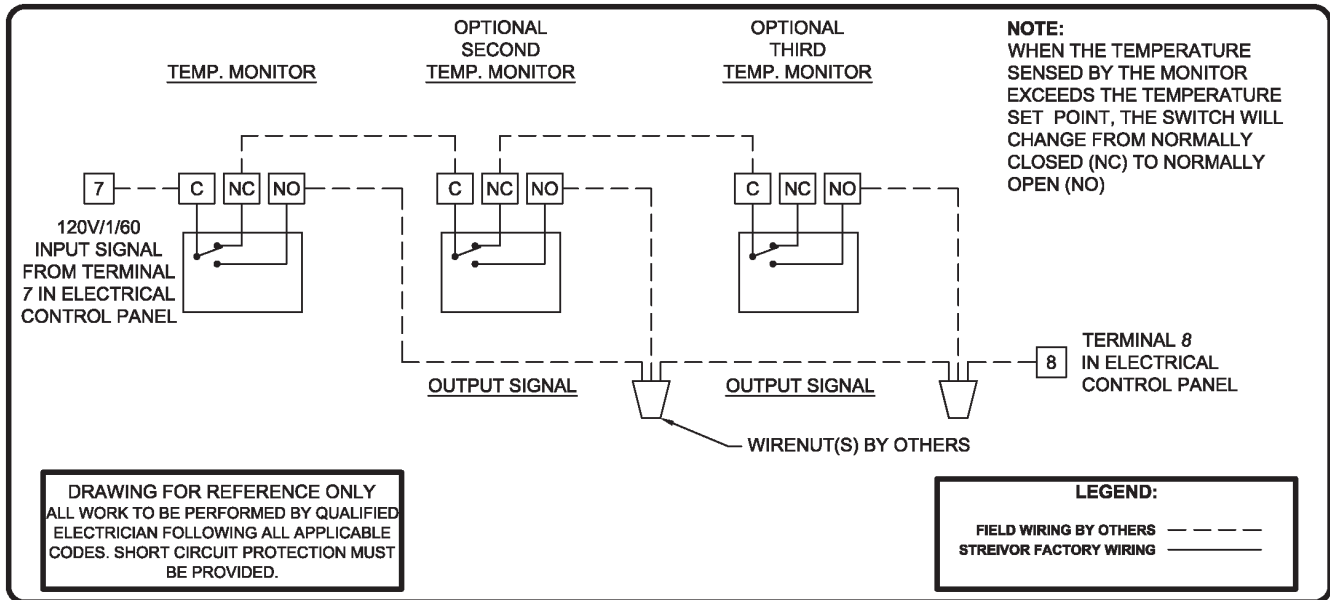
TEMP. MONITOR

OPTIONAL
SECOND
TEMP. MONITOR

OPTIONAL
THIRD
TEMP. MONITOR

NOTE:
WHEN THE TEMPERATURE SENSED BY THE MONITOR EXCEEDS THE TEMPERATURE SET POINT, THE SWITCH WILL CHANGE FROM NORMALLY CLOSED (NC) TO NORMALLY OPEN (NO)

7

C NC NO

C NC NO

C NC NO

120V/1/60
INPUT SIGNAL FROM TERMINAL 7 IN ELECTRICAL CONTROL PANEL

TERMINAL 8
IN ELECTRICAL CONTROL PANEL

8

OUTPUT SIGNAL

OUTPUT SIGNAL

WIRENUT(S) BY OTHERS

DRAWING FOR REFERENCE ONLY
ALL WORK TO BE PERFORMED BY QUALIFIED ELECTRICIAN FOLLOWING ALL APPLICABLE CODES. SHORT CIRCUIT PROTECTION MUST BE PROVIDED.

LEGEND:
FIELD WIRING BY OTHERS
STREIVOR FACTORY WIRING